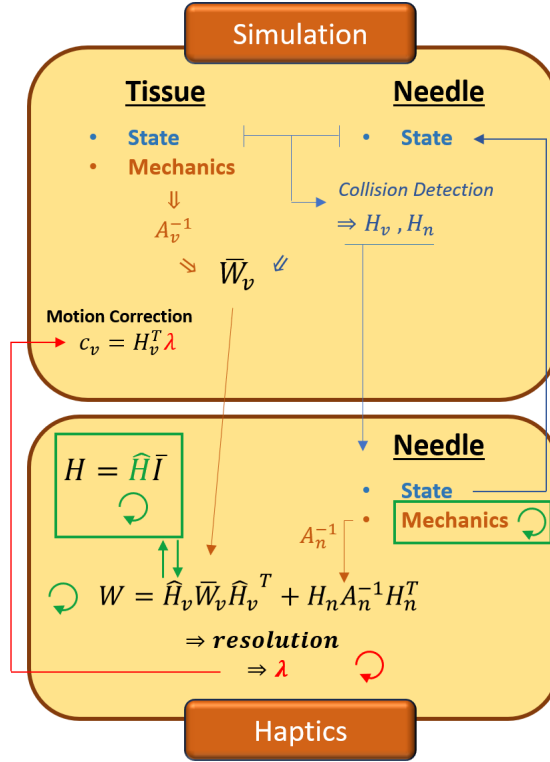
Simulation

Tissue

Needle

• State

• Mechanics

• State

Collision Detection

$\Rightarrow H_v , H_n$

$\Downarrow$

$A_v^{-1}$

$\overline{W}_v$

Motion Correction

$c_v = H_v^T \lambda$

Needle

$H = \widehat{H}\overline{I}$

• State

• Mechanics

$A_n^{-1}$

$W = \widehat{H}_v \overline{W}_v \widehat{H}_v^T + H_n A_n^{-1} H_n^T$

$\Rightarrow$ resolution

$\Rightarrow \lambda$

Haptics